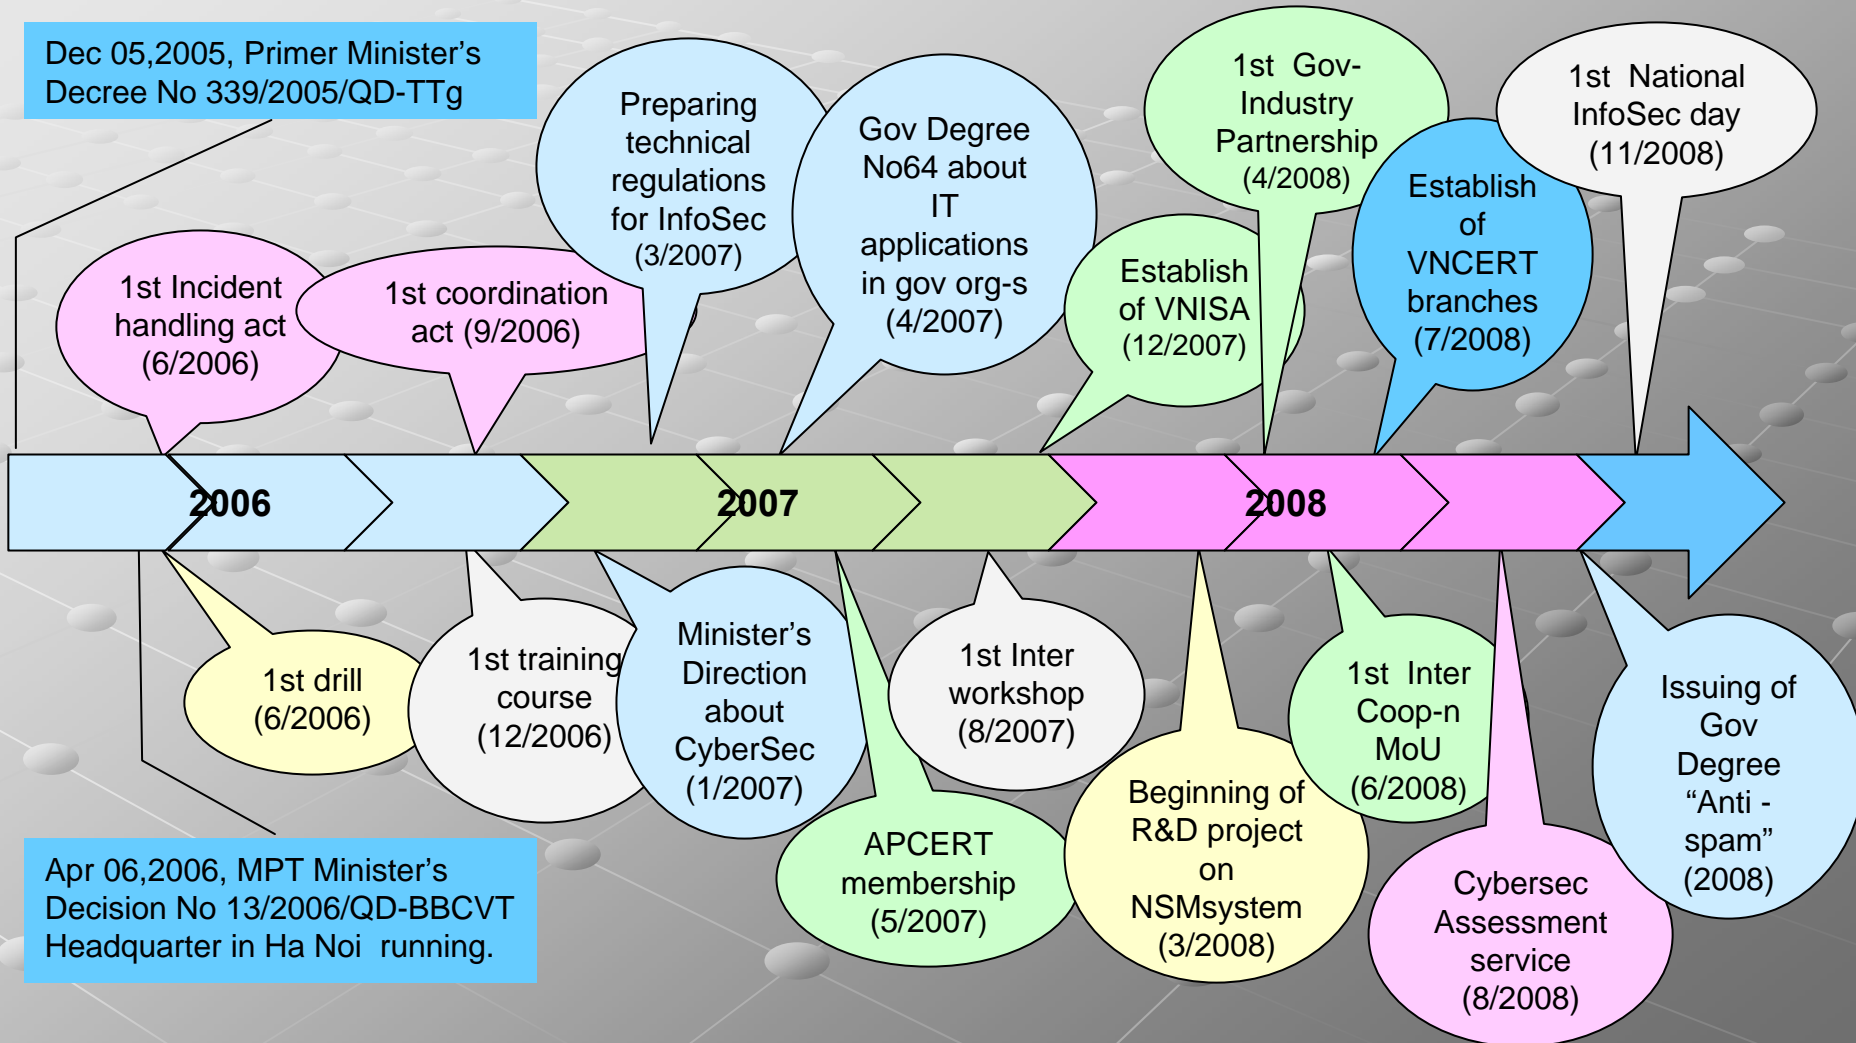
Dec 05,2005, Primer Minister's Decree No 339/2005/QD-TTg

Preparing technical regulations for InfoSec (3/2007)

Gov Degree No64 about IT applications in gov org-s (4/2007)

1st Gov-Industry Partnership (4/2008)

1st National InfoSec day (11/2008)

1st Incident handling act (6/2006)

1st coordination act (9/2006)

Establish of VNISA (12/2007)

Establish of VNCERT branches (7/2008)

2006

2007

2008

1st drill (6/2006)

1st training course (12/2006)

Minister's Direction about CyberSec (1/2007)

1st Inter workshop (8/2007)

1st Inter Coop-n MoU (6/2008)

Issuing of Gov Degree "Anti - spam" (2008)

APCERT membership (5/2007)

Beginning of R&D project on NSMsystem (3/2008)

Cybersec Assessment service (8/2008)

Apr 06,2006, MPT Minister's Decision No 13/2006/QD-BBCVT Headquarter in Ha Noi running.